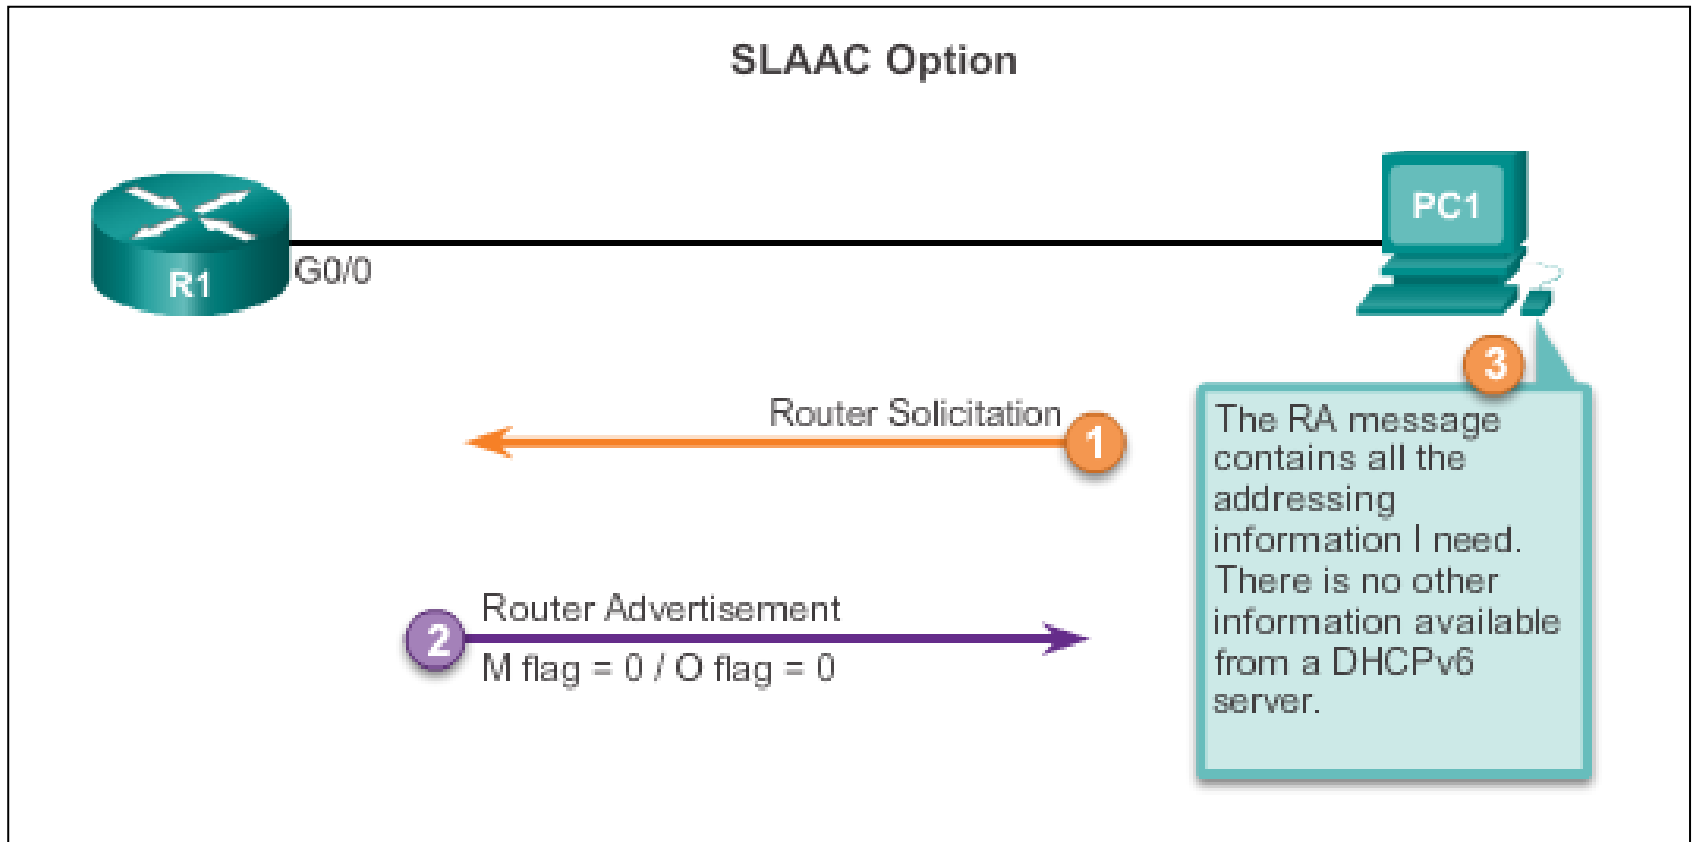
SLAAC Option

R1

G0/0

PC1

Router Solicitation

1

2

Router Advertisement

M flag = 0 / O flag = 0

3

The RA message contains all the addressing information I need. There is no other information available from a DHCPv6 server.